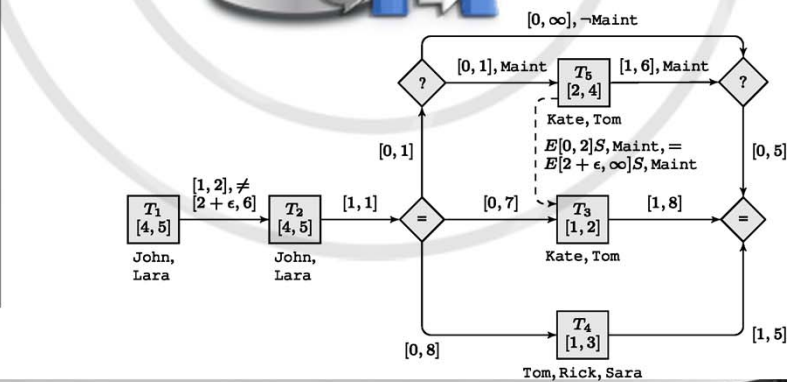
$[0, \infty], \neg$Maint

$[0, 1]$, Maint

$T_5$ $[2, 4]$

$[1, 6]$, Maint

?

?

Kate, Tom

$[0, 1]$

$E[0, 2]S$, Maint, $=$ $E[2 + \epsilon, \infty]S$, Maint

$[0, 5]$

$T_1$ $[4, 5]$

John, Lara

$[1, 2], \neq$ $[2 + \epsilon, 6]$

$T_2$ $[4, 5]$

John, Lara

$[1, 1]$

$=$

$[0, 7]$

$T_3$ $[1, 2]$

Kate, Tom

$[1, 8]$

$=$

$T_4$ $[1, 3]$

Tom, Rick, Sara

$[0, 8]$

$[1, 5]$